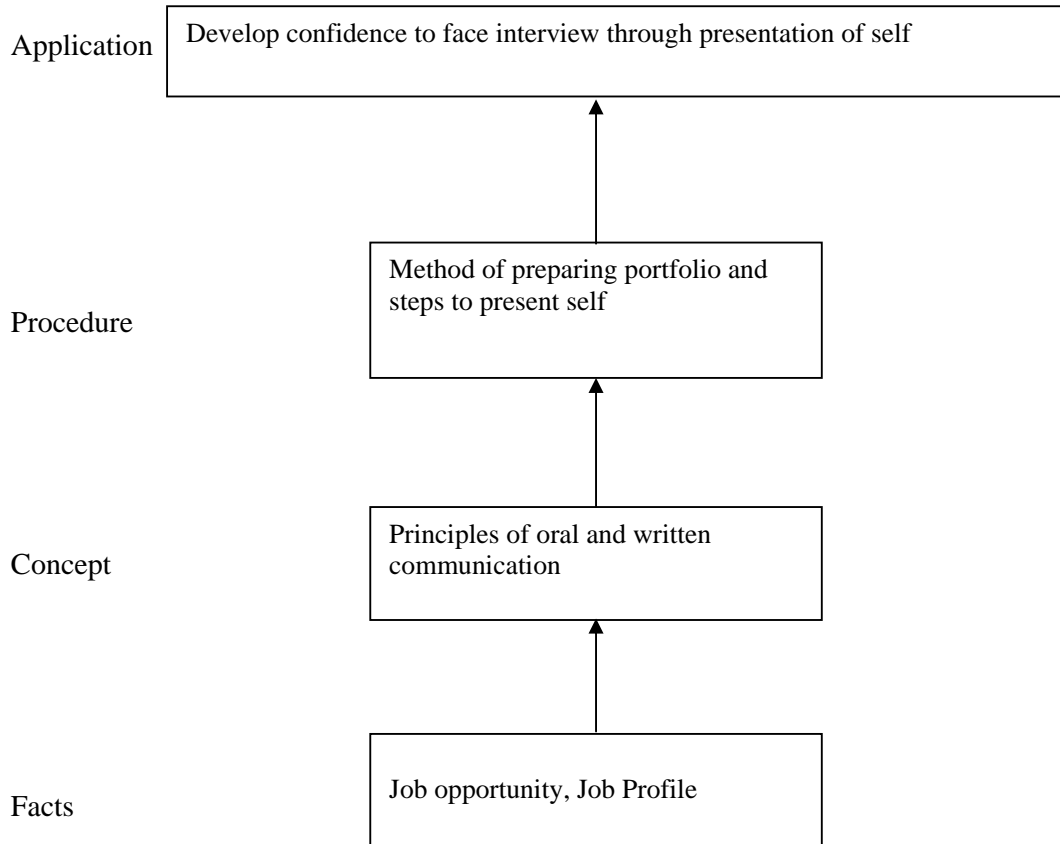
Application

Develop confidence to face interview through presentation of self

Procedure

Method of preparing portfolio and steps to present self

Concept

Principles of oral and written communication

Facts

Job opportunity, Job Profile